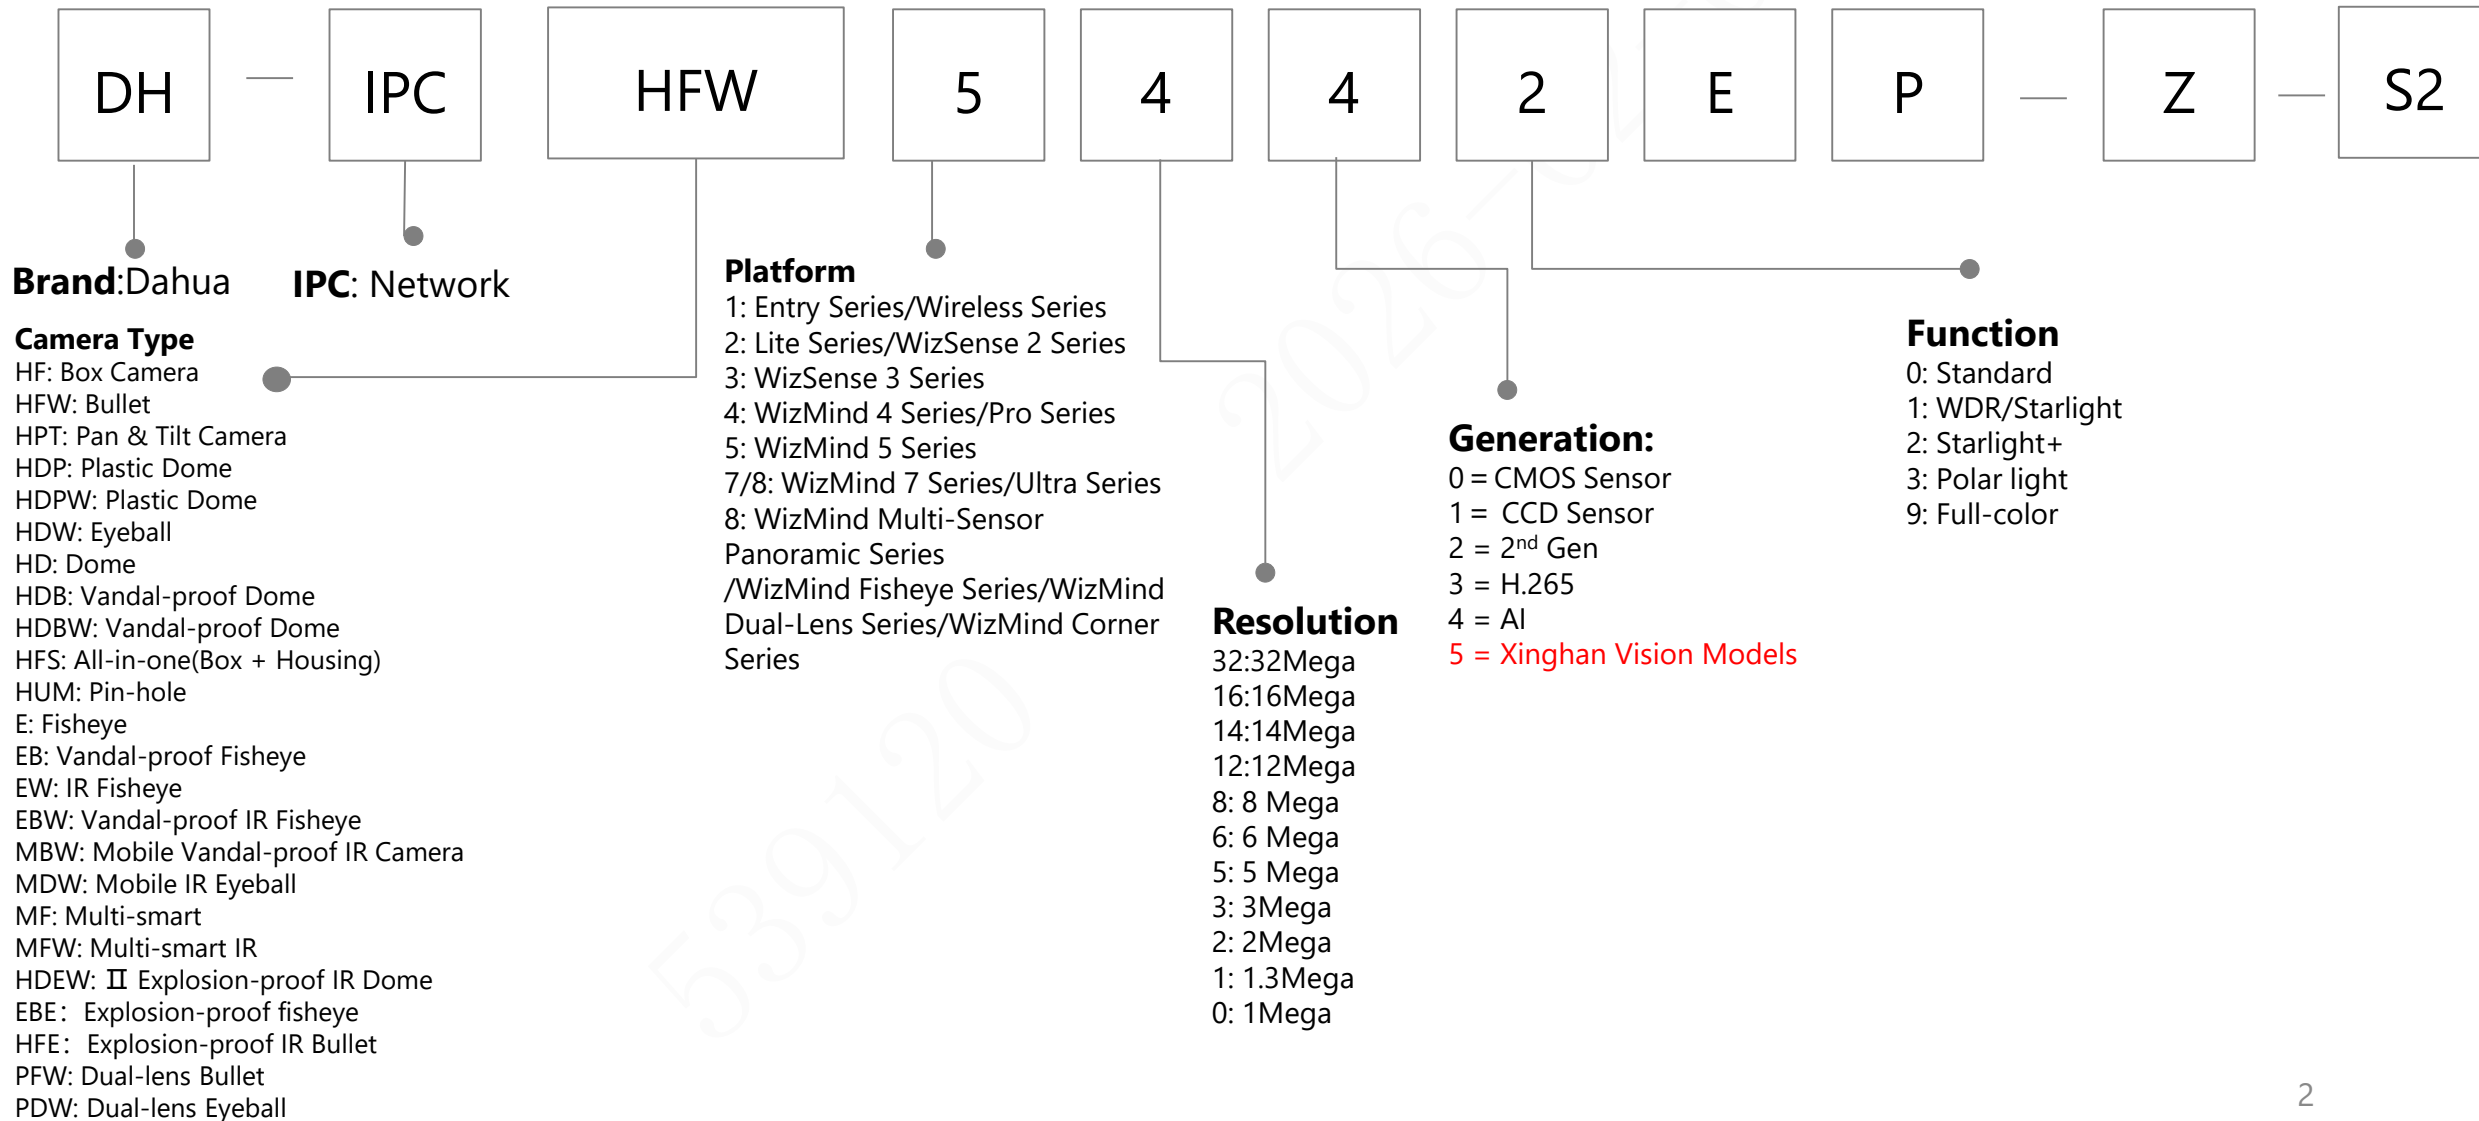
DH — IPC HFW 5 4 4 2 E P — Z — S2

Brand:Dahua

IPC: Network

Camera Type
HF: Box Camera
HFW: Bullet
HPT: Pan & Tilt Camera
HDP: Plastic Dome
HDPW: Plastic Dome
HDW: Eyeball
HD: Dome
HDB: Vandal-proof Dome
HDBW: Vandal-proof Dome
HFS: All-in-one(Box + Housing)
HUM: Pin-hole
E: Fisheye
EB: Vandal-proof Fisheye
EW: IR Fisheye
EBW: Vandal-proof IR Fisheye
MBW: Mobile Vandal-proof IR Camera
MDW: Mobile IR Eyeball
MF: Multi-smart
MFW: Multi-smart IR
HDEW: Ⅱ Explosion-proof IR Dome
EBE: Explosion-proof fisheye
HFE: Explosion-proof IR Bullet
PFW: Dual-lens Bullet
PDW: Dual-lens Eyeball

Platform
1: Entry Series/Wireless Series
2: Lite Series/WizSense 2 Series
3: WizSense 3 Series
4: WizMind 4 Series/Pro Series
5: WizMind 5 Series
7/8: WizMind 7 Series/Ultra Series
8: WizMind Multi-Sensor Panoramic Series /WizMind Fisheye Series/WizMind Dual-Lens Series/WizMind Corner Series

Resolution
32:32Mega
16:16Mega
14:14Mega
12:12Mega
8: 8 Mega
6: 6 Mega
5: 5 Mega
3: 3Mega
2: 2Mega
1: 1.3Mega
0: 1Mega

Generation:
0 = CMOS Sensor
1 = CCD Sensor
2 = 2$^{nd}$ Gen
3 = H.265
4 = AI
5 = Xinghan Vision Models

Function
0: Standard
1: WDR/Starlight
2: Starlight+
3: Polar light
9: Full-color

2